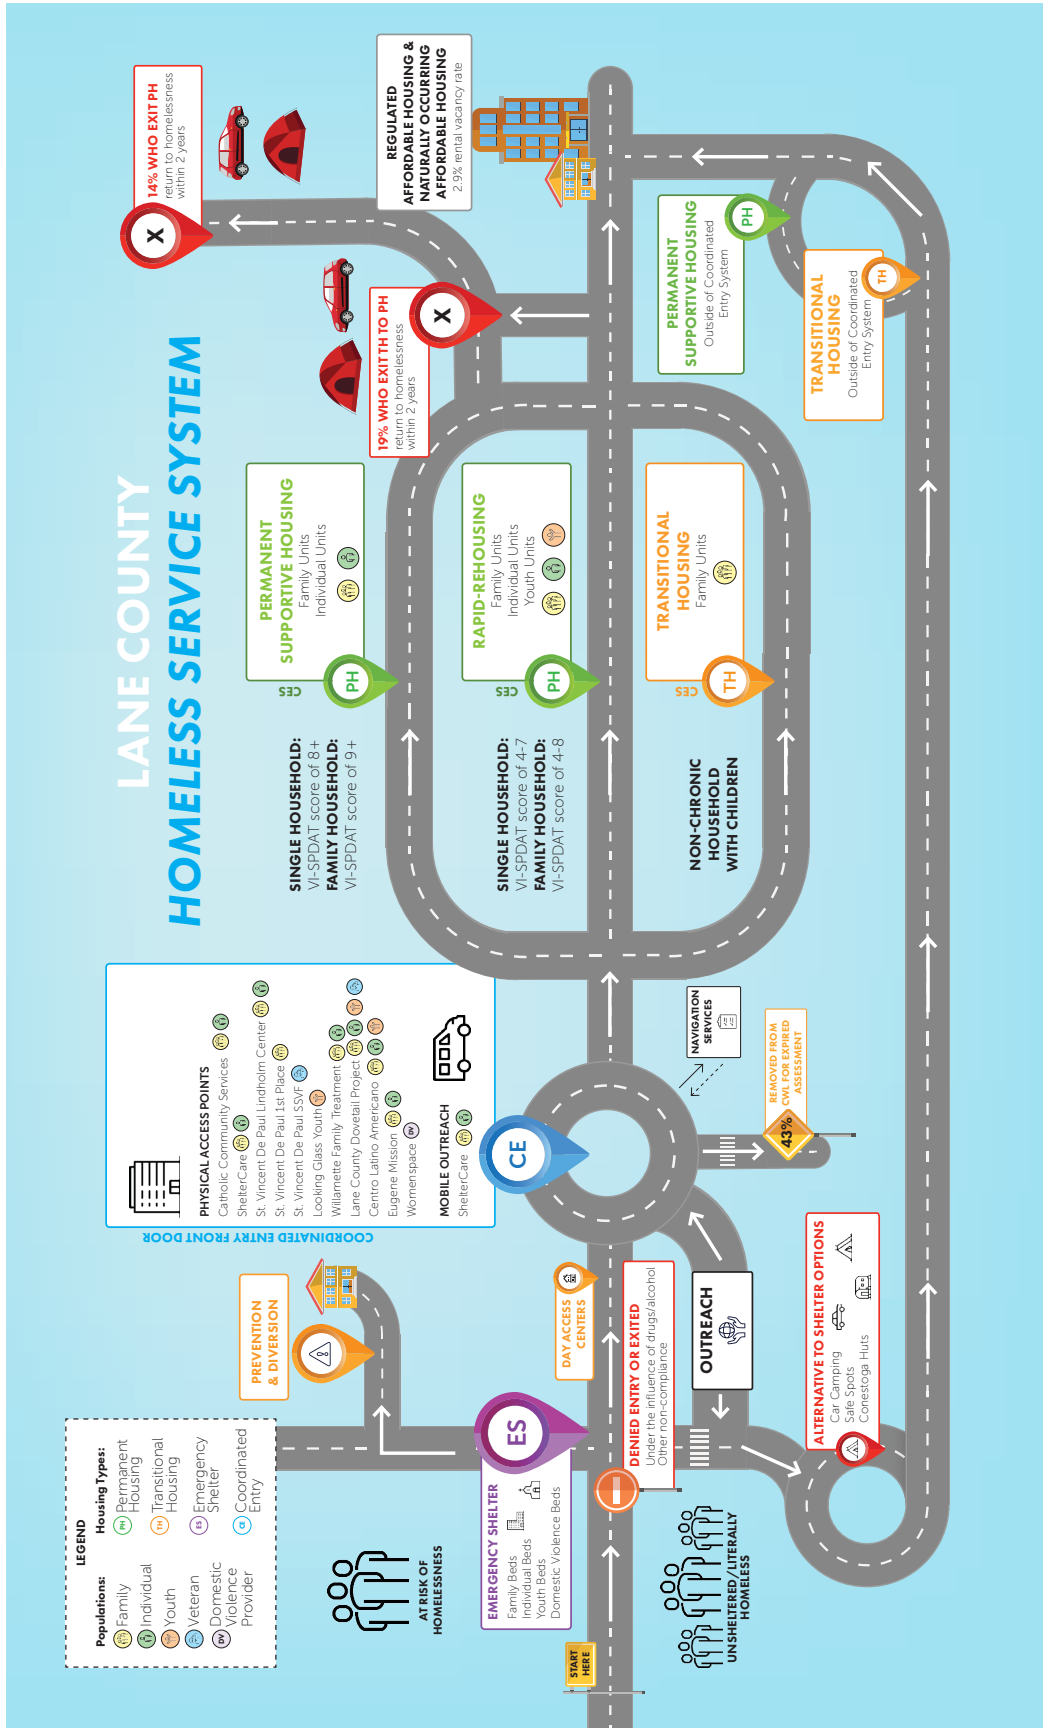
LANE COUNTY
HOMELESS SERVICE SYSTEM

14% WHO EXIT PH
return to homelessness within 2 years

REGULATED AFFORDABLE HOUSING & NATURALLY OCCURRING AFFORDABLE HOUSING
2.9% rental vacancy rate

19% WHO EXIT TH TO PH
return to homelessness within 2 years

PERMANENT SUPPORTIVE HOUSING
Outside of Coordinated Entry System

TRANSITIONAL HOUSING
Outside of Coordinated Entry System

PERMANENT SUPPORTIVE HOUSING
Family Units
Individual Units

RAPID-REHOUSING
Family Units
Individual Units
Youth Units

TRANSITIONAL HOUSING
Family Units

CES

SINGLE HOUSEHOLD:
VI-SPDAT score of 8+
FAMILY HOUSEHOLD:
VI-SPDAT score of 9+

SINGLE HOUSEHOLD:
VI-SPDAT score of 4-7
FAMILY HOUSEHOLD:
VI-SPDAT score of 4-8

NON-CHRONIC HOUSEHOLD WITH CHILDREN

PHYSICAL ACCESS POINTS
Catholic Community Services
ShelterCare
St. Vincent De Paul Lindholm Center
St. Vincent De Paul 1st Place
St. Vincent De Paul SSVF
Looking Glass Youth
Willamette Family Treatment
Lane County Dovetail Project
Centro Latino Americano
Eugene Mission
Womenspace

MOBILE OUTREACH
ShelterCare

COORDINATED ENTRY FRONT DOOR

NAVIGATION SERVICES

REMOVED FROM CWL FOR EXPIRED ASSESSMENT
43%

CE

PREVENTION & DIVERSION

DAY ACCESS CENTERS

DENIED ENTRY OR EXITED
Under the influence of drugs/alcohol
Other non-compliance

OUTREACH

ALTERNATIVE TO SHELTER OPTIONS
Car Camping
Safe Spots
Conestoga Huts

LEGEND
Populations:
Family
Individual
Youth
Veteran
Domestic Violence Provider
Housing Types:
Permanent Housing
Transitional Housing
Emergency Shelter
Coordinated Entry

AT RISK OF HOMELESSNESS

ES
EMERGENCY SHELTER
Family Beds
Individual Beds
Youth Beds
Domestic Violence Beds

UNSHELTERED/LITERALLY HOMELESS

START HERE